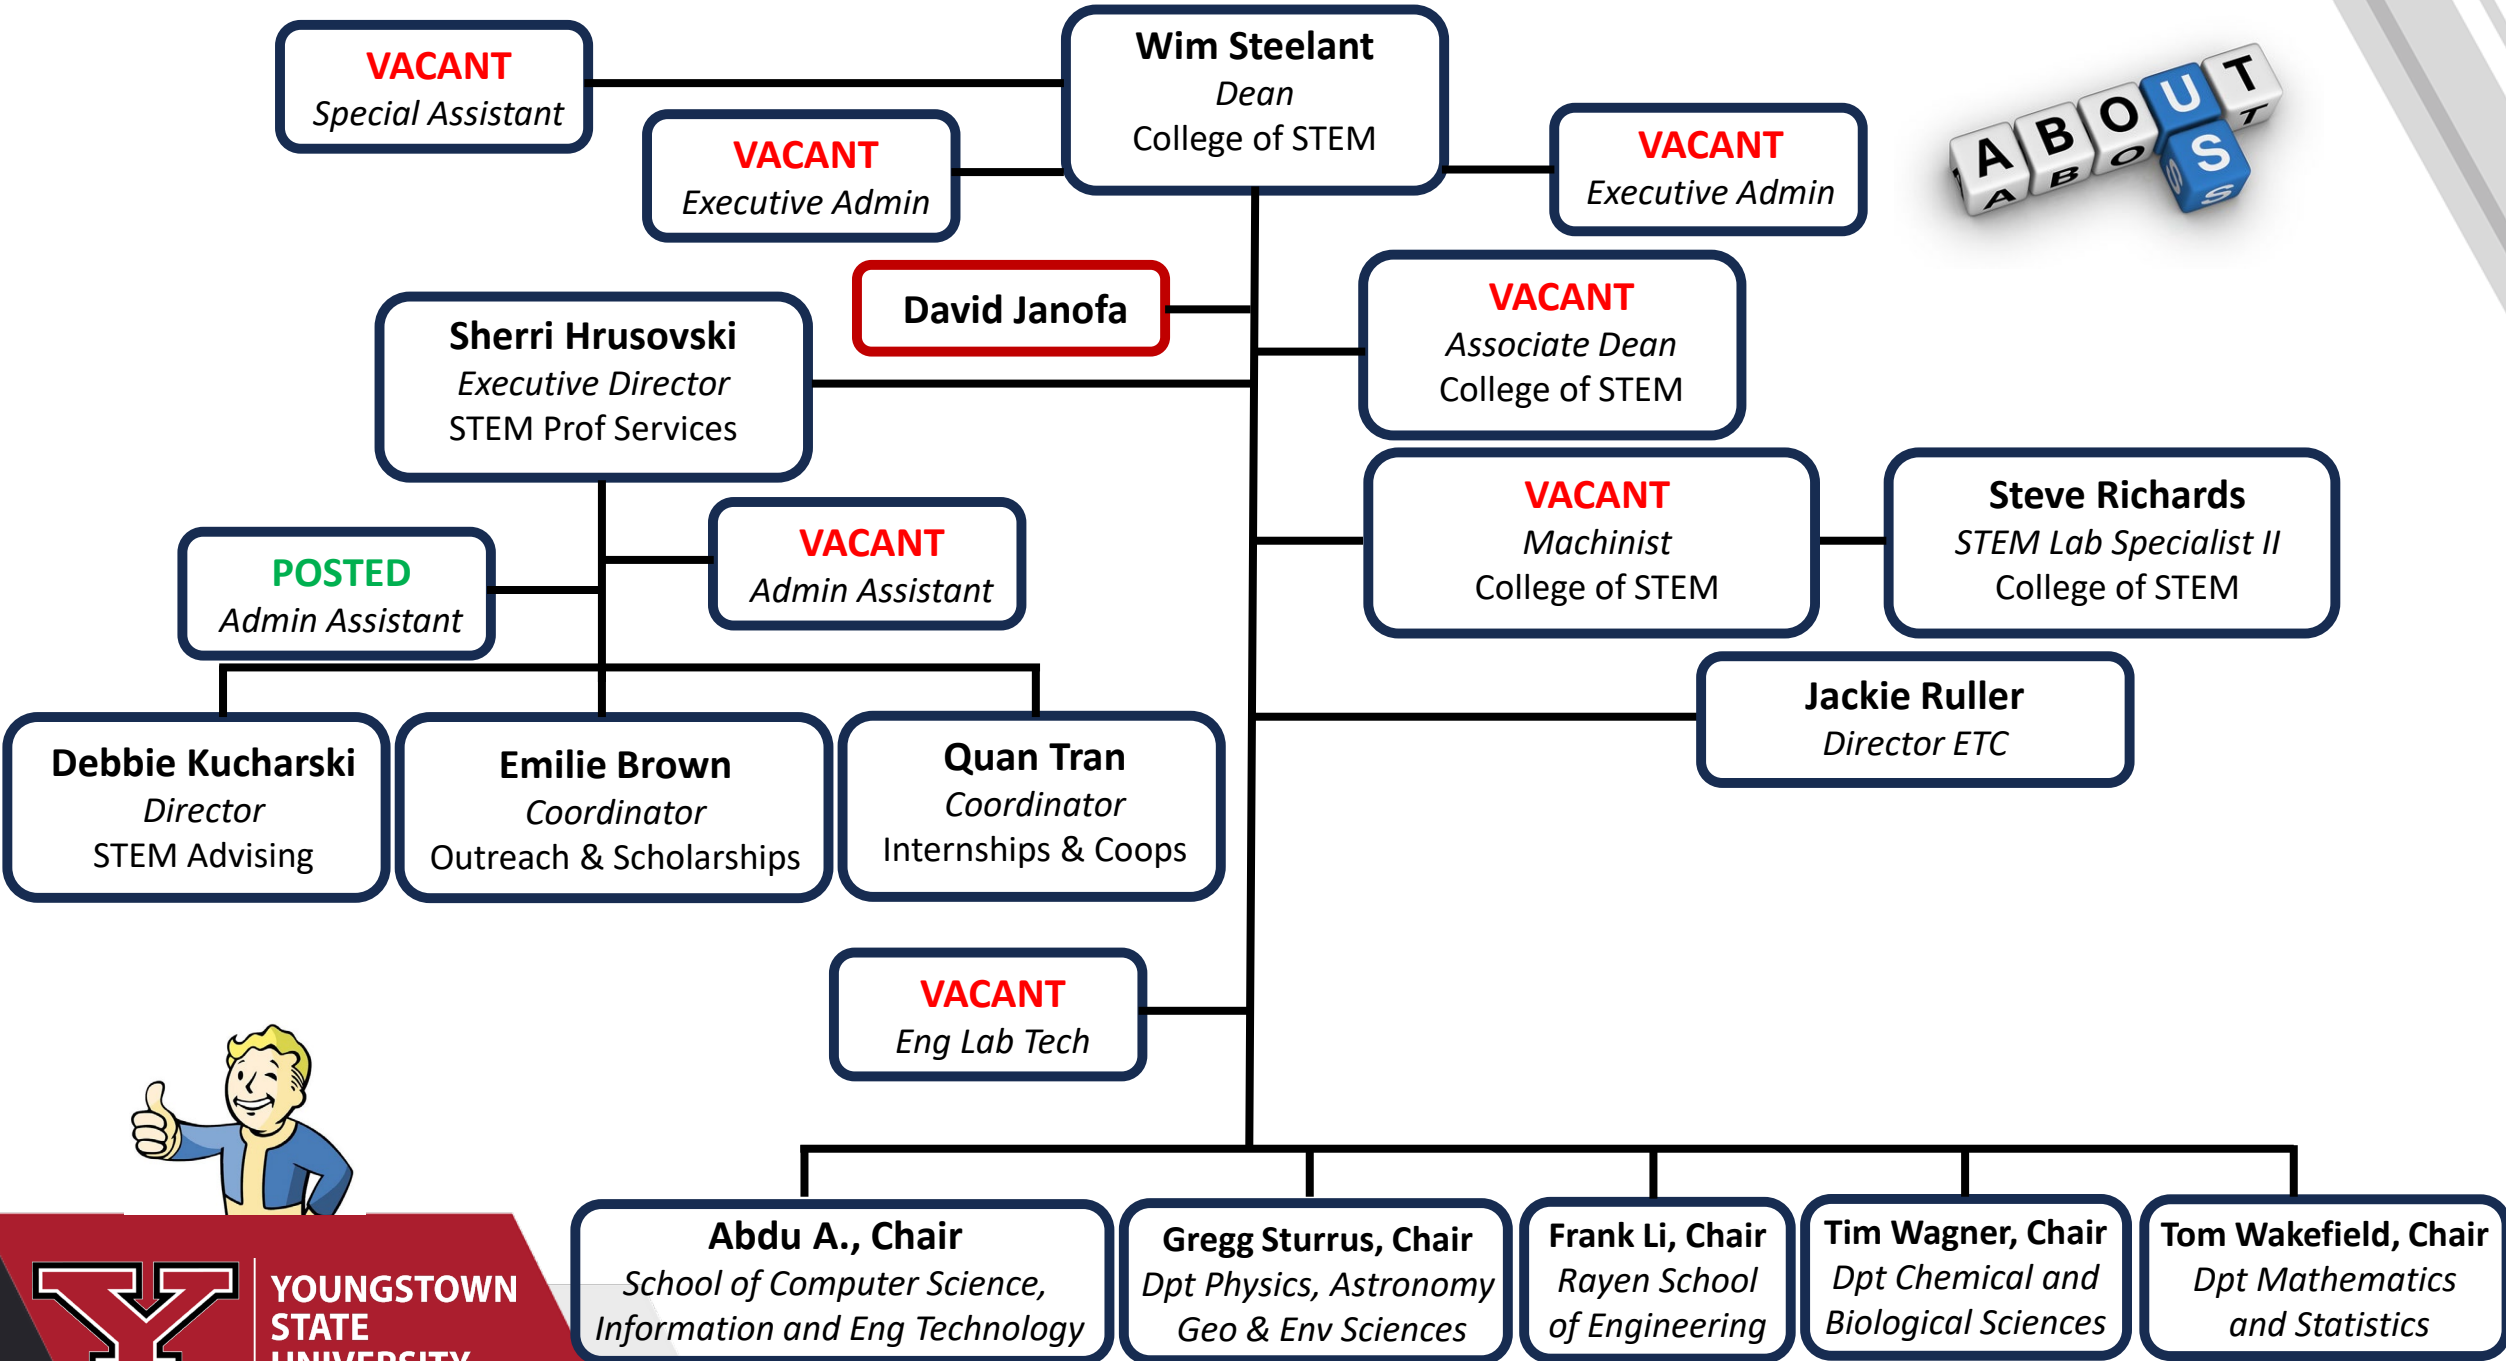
VACANT
Special Assistant

Wim Steelant
Dean
College of STEM

VACANT
Executive Admin

VACANT
Executive Admin

ABOUT US

David Janofa

Sherri Hrusovski
Executive Director
STEM Prof Services

VACANT
Associate Dean
College of STEM

VACANT
Admin Assistant

POSTED
Admin Assistant

VACANT
Machinist
College of STEM

Steve Richards
STEM Lab Specialist II
College of STEM

Jackie Ruller
Director ETC

Debbie Kucharski
Director
STEM Advising

Emilie Brown
Coordinator
Outreach & Scholarships

Quan Tran
Coordinator
Internships & Coops

VACANT
Eng Lab Tech

YOUNGSTOWN STATE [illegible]

Abdu A., Chair
School of Computer Science, Information and Eng Technology

Gregg Sturrus, Chair
Dpt Physics, Astronomy Geo & Env Sciences

Frank Li, Chair
Rayen School of Engineering

Tim Wagner, Chair
Dpt Chemical and Biological Sciences

Tom Wakefield, Chair
Dpt Mathematics and Statistics